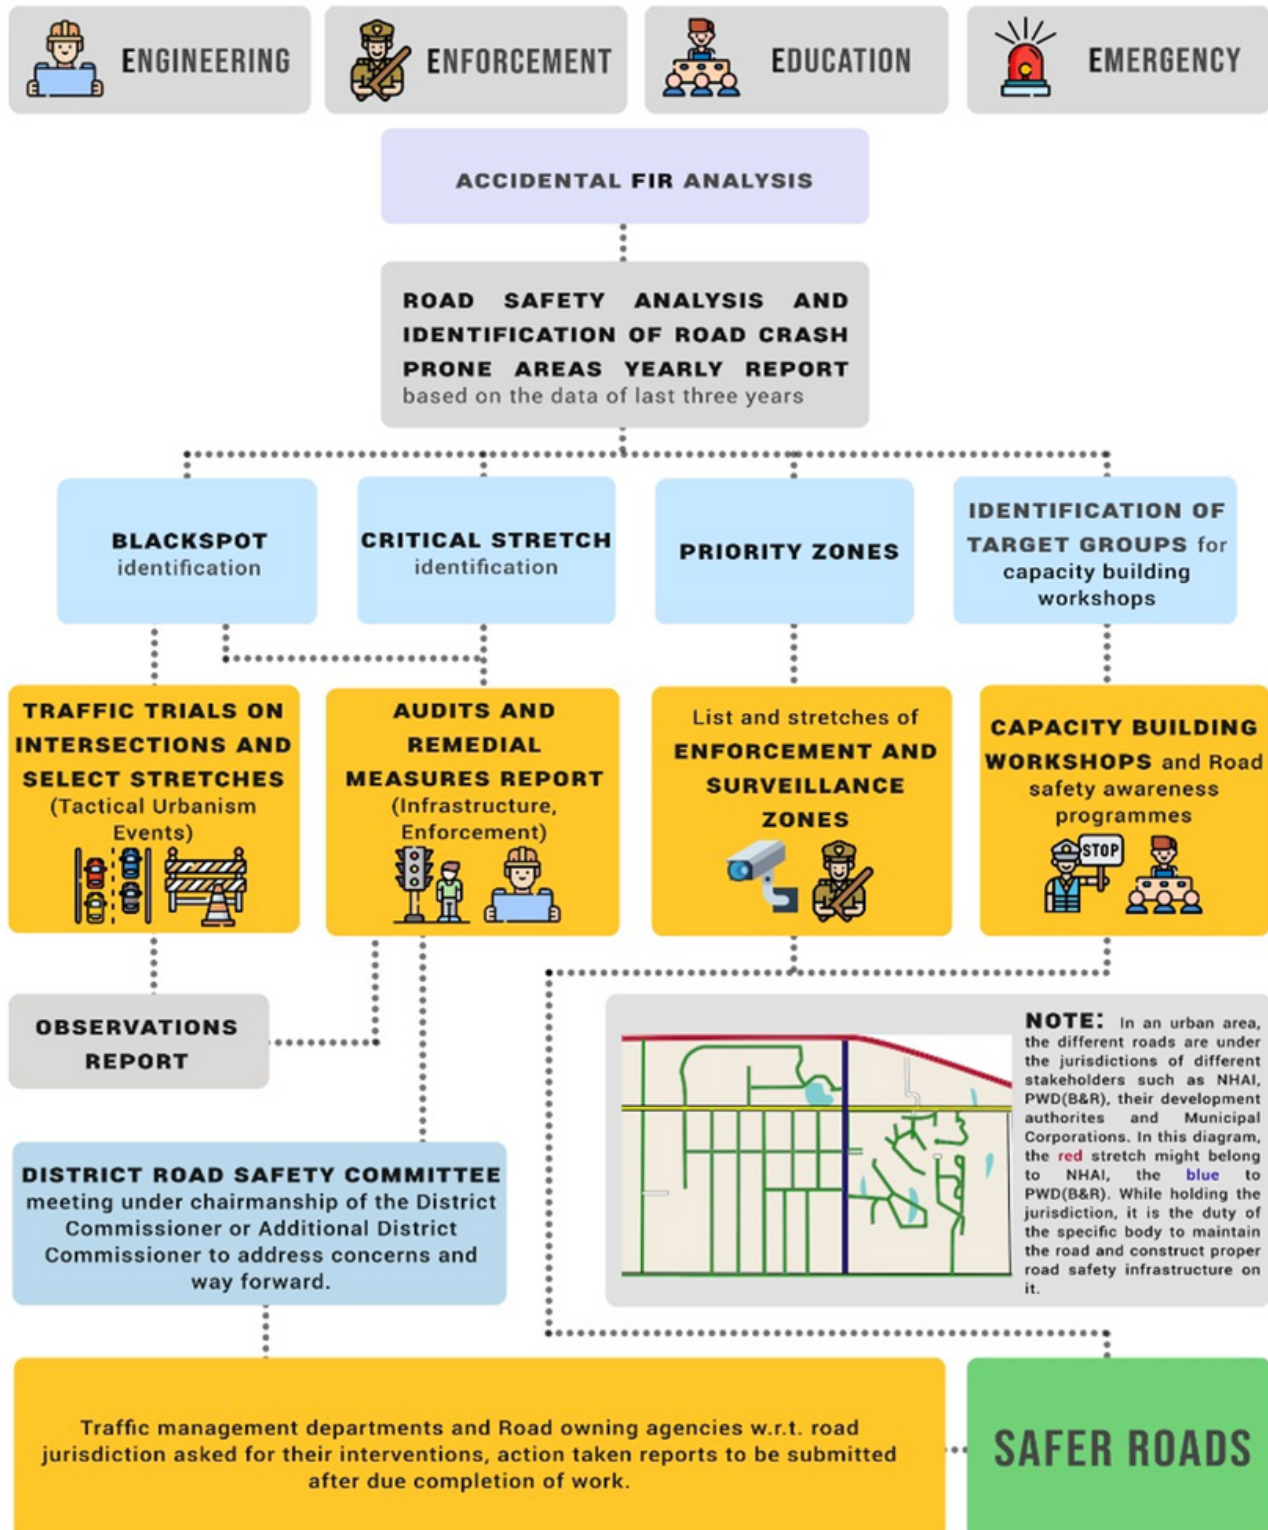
ENGINEERING

ENFORCEMENT

EDUCATION

EMERGENCY

ACCIDENTAL FIR ANALYSIS

ROAD SAFETY ANALYSIS AND IDENTIFICATION OF ROAD CRASH PRONE AREAS YEARLY REPORT based on the data of last three years

BLACKSPOT identification

CRITICAL STRETCH identification

PRIORITY ZONES

IDENTIFICATION OF TARGET GROUPS for capacity building workshops

TRAFFIC TRIALS ON INTERSECTIONS AND SELECT STRETCHES (Tactical Urbanism Events)

AUDITS AND REMEDIAL MEASURES REPORT (Infrastructure, Enforcement)

List and stretches of ENFORCEMENT AND SURVEILLANCE ZONES

CAPACITY BUILDING WORKSHOPS and Road safety awareness programmes

STOP

OBSERVATIONS REPORT

NOTE: In an urban area, the different roads are under the jurisdictions of different stakeholders such as NHAI, PWD(B&R), their development authorites and Municipal Corporations. In this diagram, the red stretch might belong to NHAI, the blue to PWD(B&R). While holding the jurisdiction, it is the duty of the specific body to maintain the road and construct proper road safety infrastructure on it.

DISTRICT ROAD SAFETY COMMITTEE meeting under chairmanship of the District Commissioner or Additional District Commissioner to address concerns and way forward.

Traffic management departments and Road owning agencies w.r.t. road jurisdiction asked for their interventions, action taken reports to be submitted after due completion of work.

SAFER ROADS